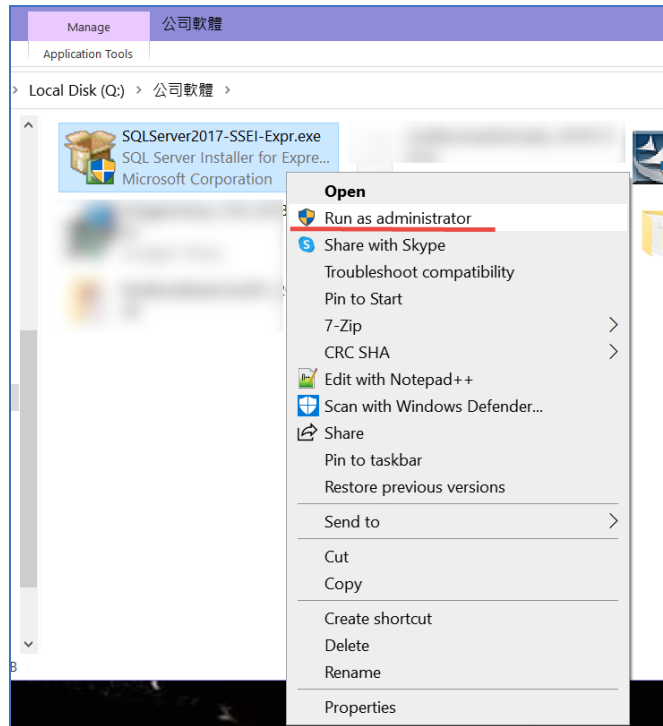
Manage
公司軟體
Application Tools

Local Disk (Q:) > 公司軟體 >

SQLServer2017-SSEI-Expr.exe
SQL Server Installer for Expre...
Microsoft Corporation

Open
Run as administrator
Share with Skype
Troubleshoot compatibility
Pin to Start
7-Zip
CRC SHA
Edit with Notepad++
Scan with Windows Defender...
Share
Pin to taskbar
Restore previous versions
Send to
Cut
Copy
Create shortcut
Delete
Rename
Properties